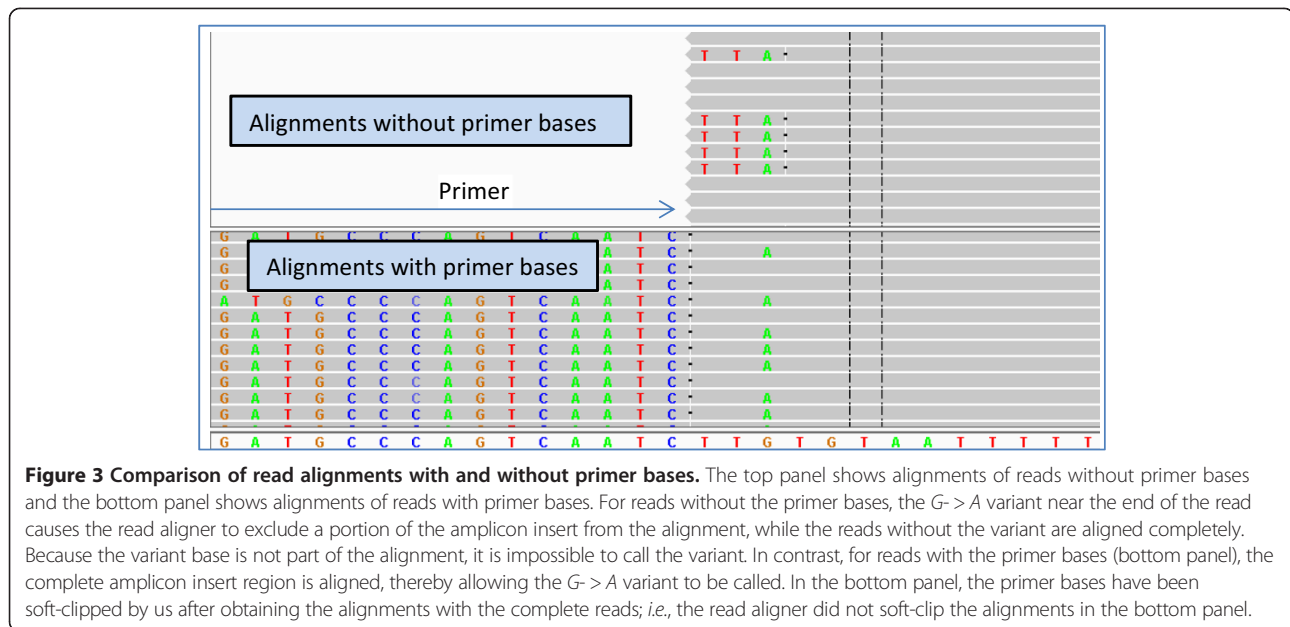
T T A

Alignments without primer bases

T T A
T T A
T T A
T T A

Primer

G A T G C C C A G T C A A T C
G A
G
G

Alignments with primer bases

A T C
A T C
A T C
A

A T G C C C C A G T C A A T C A
G A T G C C C A G T C A A T C
G A T G C C C A G T C A A T C A
G A T G C C C A G T C A A T C A
G A T G C C C A G T C A A T C A
G A T G C C C A G T C A A T C
G A T G C C C A G T C A A T C A
G A T G C C C A G T C A A T C A

G A T G C C C A G T C A A T C T T G T G T A A T T T T T

**Figure 3 Comparison of read alignments with and without primer bases.** The top panel shows alignments of reads without primer bases and the bottom panel shows alignments of reads with primer bases. For reads without the primer bases, the *G- > A* variant near the end of the read causes the read aligner to exclude a portion of the amplicon insert from the alignment, while the reads without the variant are aligned completely. Because the variant base is not part of the alignment, it is impossible to call the variant. In contrast, for reads with the primer bases (bottom panel), the complete amplicon insert region is aligned, thereby allowing the *G- > A* variant to be called. In the bottom panel, the primer bases have been soft-clipped by us after obtaining the alignments with the complete reads; *i.e.*, the read aligner did not soft-clip the alignments in the bottom panel.